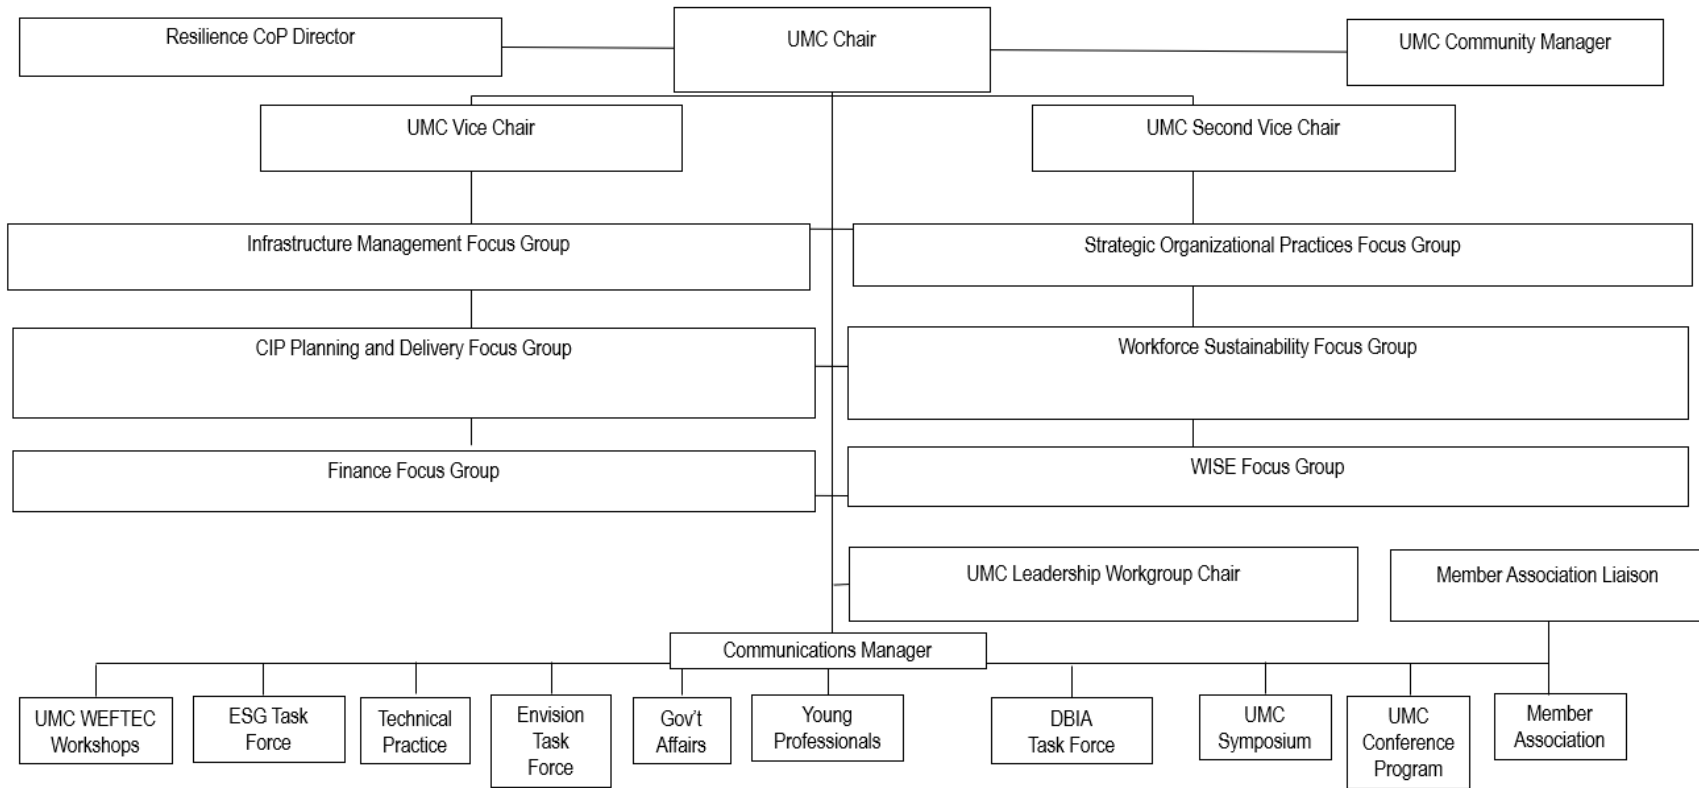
Resilience CoP Director

UMC Chair

UMC Community Manager

UMC Vice Chair

UMC Second Vice Chair

Infrastructure Management Focus Group

Strategic Organizational Practices Focus Group

CIP Planning and Delivery Focus Group

Workforce Sustainability Focus Group

Finance Focus Group

WISE Focus Group

UMC Leadership Workgroup Chair

Member Association Liaison

Communications Manager

UMC WEFTEC Workshops

ESG Task Force

Technical Practice

Envision Task Force

Gov't Affairs

Young Professionals

DBIA Task Force

UMC Symposium

UMC Conference Program

Member Association